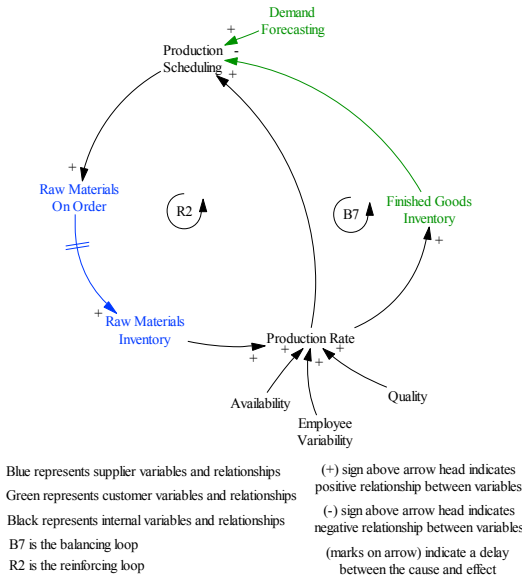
Demand Forecasting

+

-

Production Scheduling

+

+

Raw Materials On Order

R2

B7

Finished Goods Inventory

+

+

Raw Materials Inventory

Production Rate

+

+

+

+

+

Availability

Employee Variability

Quality

Blue represents supplier variables and relationships

Green represents customer variables and relationships

Black represents internal variables and relationships

B7 is the balancing loop

R2 is the reinforcing loop

(+) sign above arrow head indicates positive relationship between variables

(-) sign above arrow head indicates negative relationship between variables

(marks on arrow) indicate a delay between the cause and effect